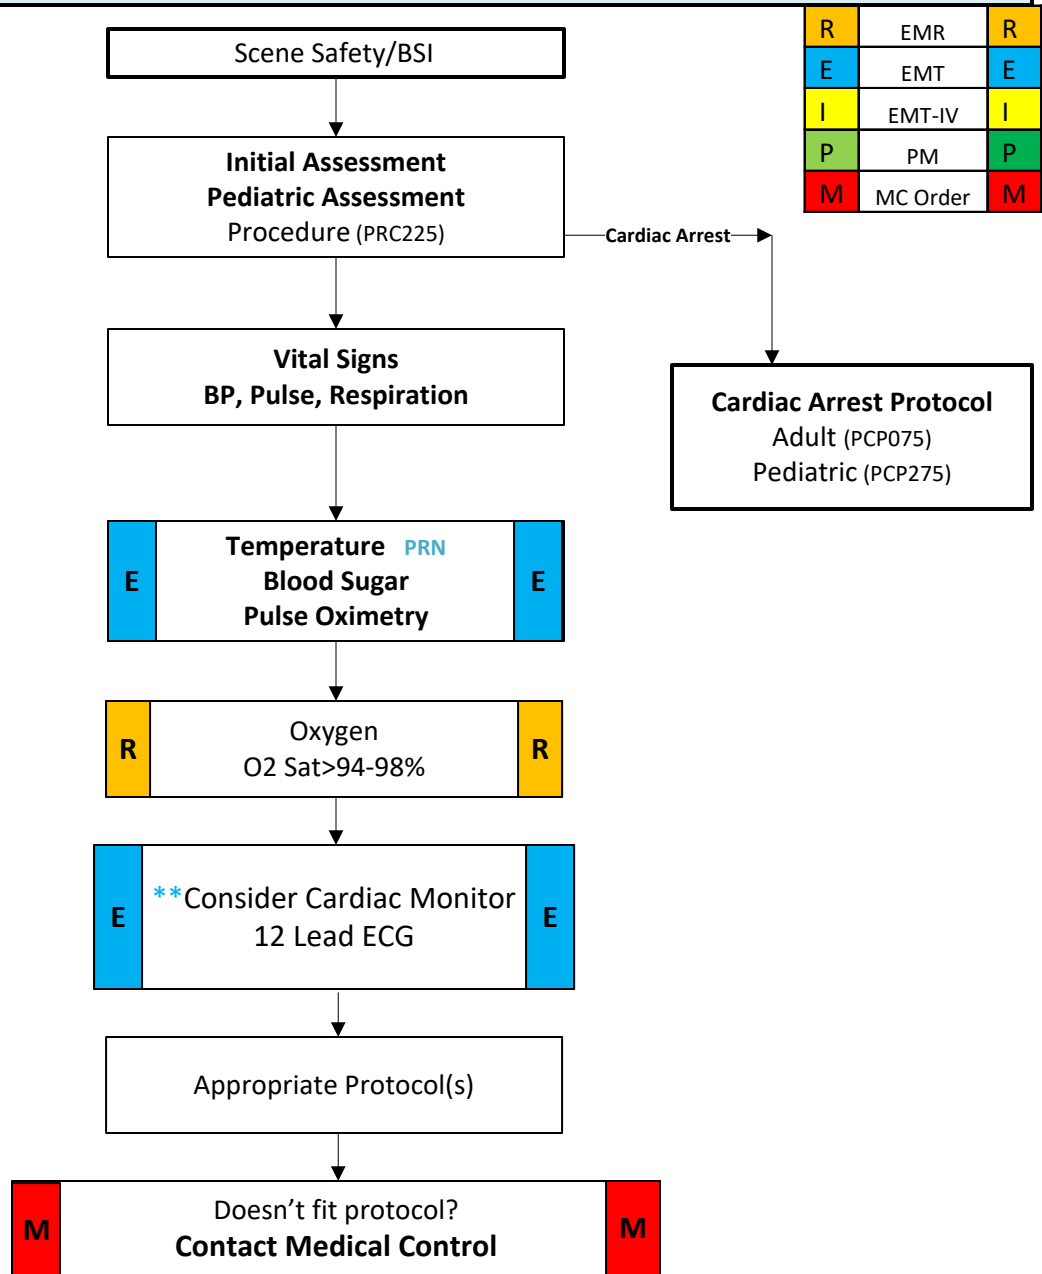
| R | EMR | R |
|---|---|---|
| E | EMT | E |
| I | EMT-IV | I |
| P | PM | P |
| M | MC Order | M |

Scene Safety/BSI

**Initial Assessment**
**Pediatric Assessment**
Procedure (PRC225)

Cardiac Arrest

**Cardiac Arrest Protocol**
Adult (PCP075)
Pediatric (PCP275)

**Vital Signs**
**BP, Pulse, Respiration**

E **Temperature** PRN
**Blood Sugar**
**Pulse Oximetry** E

R Oxygen
O2 Sat>94-98% R

E **Consider Cardiac Monitor
12 Lead ECG E

Appropriate Protocol(s)

M Doesn't fit protocol?
**Contact Medical Control** M